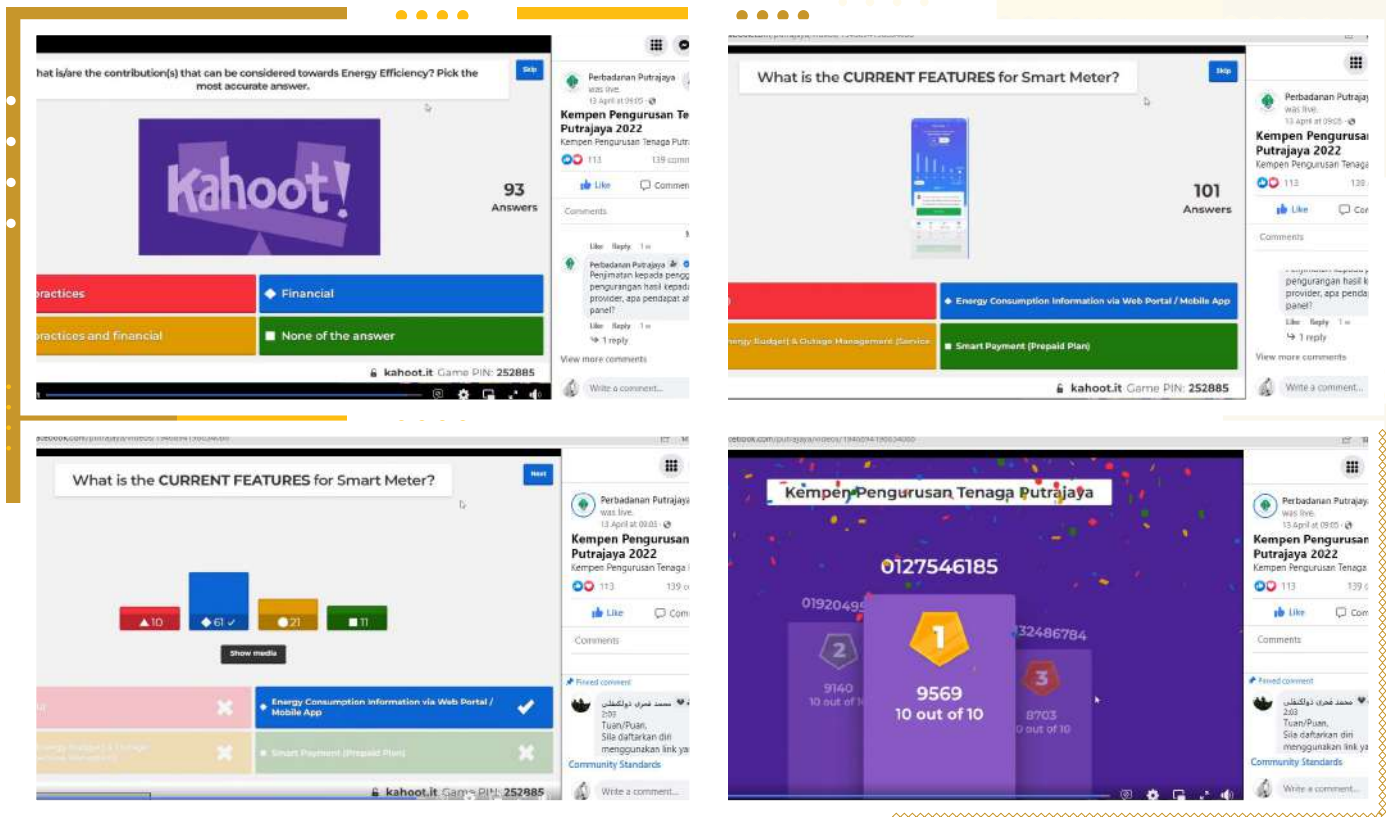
hat is/are the contribution(s) that can be considered towards Energy Efficiency? Pick the most accurate answer.

Skip

Kahoot!

93
Answers

practices

Financial

practices and financial

None of the answer

kahoot.it Game PIN: 252885

Perbadanan Putrajaya
13 April at 09:05
Kempen Pengurusan Te
Putrajaya 2022
Kempen Pengurusan Tenaga Putr
113 139 comm
Like Comment
Comments
Like Reply 1 w
Perbadanan Putrajaya
Penjimatan kepada peng
pengurangan hasil kepad
provider, apa pendapat a
panel?
Like Reply 1 w
1 reply
View more comments
Write a comment...

What is the CURRENT FEATURES for Smart Meter?

Skip

101
Answers

Energy Consumption Information via Web Portal / Mobile App

ergy Budget & Outage Management Service

Smart Payment (Prepaid Plan)

kahoot.it Game PIN: 252885

Perbadanan Putrajaya
was live.
13 April at 09:05
Kempen Pengurusan
Putrajaya 2022
Kempen Pengurusan Tenaga
113 139
Like Com
Comments
pengurangan hasil k
provider, apa penda
panel?
Like Reply 1 w
1 reply
View more comments
Write a comment...

What is the CURRENT FEATURES for Smart Meter?

Next

10
61
21
11

Show media

Energy Consumption Information via Web Portal / Mobile App

Energy Budget & Outage Management Service

Smart Payment (Prepaid Plan)

kahoot.it Game PIN: 252885

Perbadanan Putrajaya
was live.
13 April at 09:05
Kempen Pengurusan
Putrajaya 2022
Kempen Pengurusan Tenaga
113 139
Like Com
Comments
Pinned comment
محمد فخري ذوالكفلي
2:03
Tuan/Puan,
Sila daftarkan diri
menggunakan link ya
Community Standards
Write a comment...

Kempen Pengurusan Tenaga Putrajaya

0127546185
01920495
2
9140
10 out of 1
1
9569
10 out of 10
32486784
3
8703
0 out of 10

Perbadanan Putrajaya
was live.
13 April at 09:05
Kempen Pengurusan
Putrajaya 2022
Kempen Pengurusan Tenaga
113 139
Like Com
Comments
Pinned comment
محمد فخري ذوالكفلي
2:03
Tuan/Puan,
Sila daftarkan diri
menggunakan link ya
Community Standards
Write a comment...